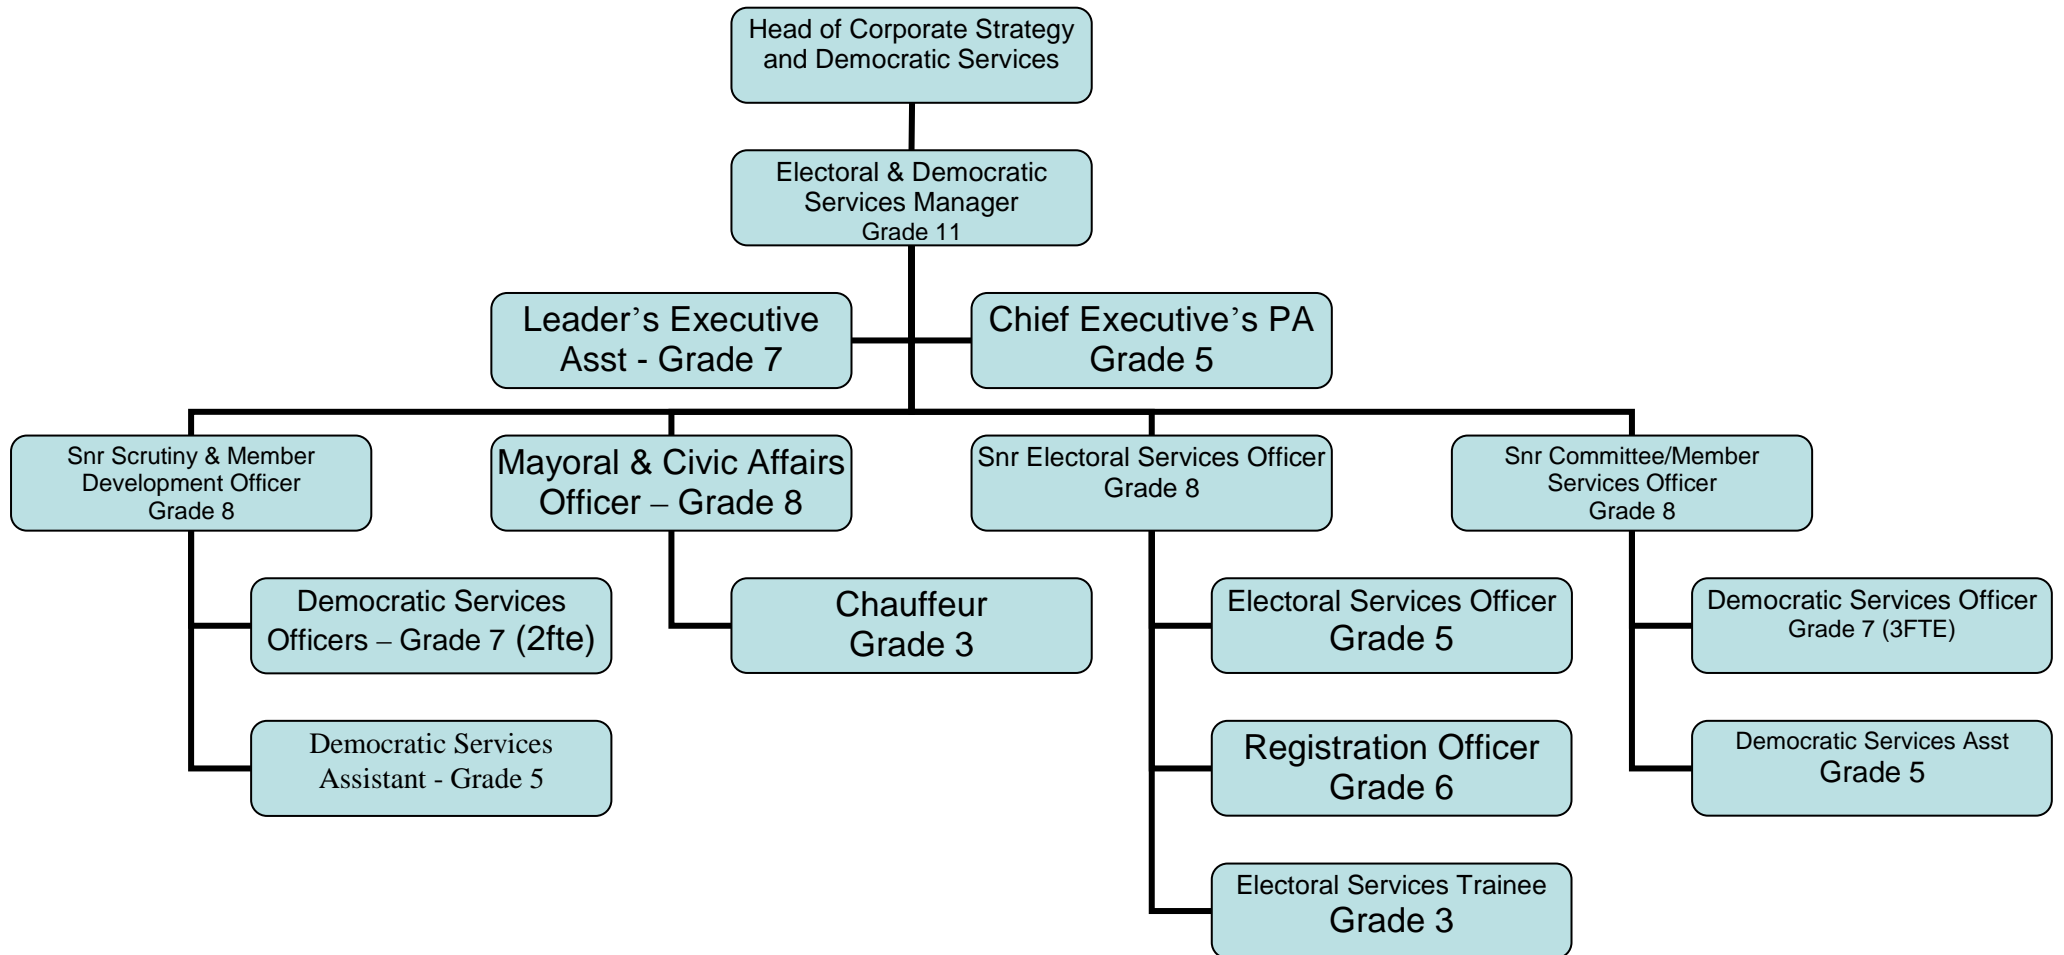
Head of Corporate Strategy and Democratic Services

Electoral & Democratic Services Manager Grade 11

Leader’s Executive Asst - Grade 7

Chief Executive’s PA Grade 5

Snr Scrutiny & Member Development Officer Grade 8

Mayoral & Civic Affairs Officer – Grade 8

Snr Electoral Services Officer Grade 8

Snr Committee/Member Services Officer Grade 8

Democratic Services Officers – Grade 7 (2fte)

Democratic Services Assistant - Grade 5

Chauffeur Grade 3

Electoral Services Officer Grade 5

Registration Officer Grade 6

Electoral Services Trainee Grade 3

Democratic Services Officer Grade 7 (3FTE)

Democratic Services Asst Grade 5